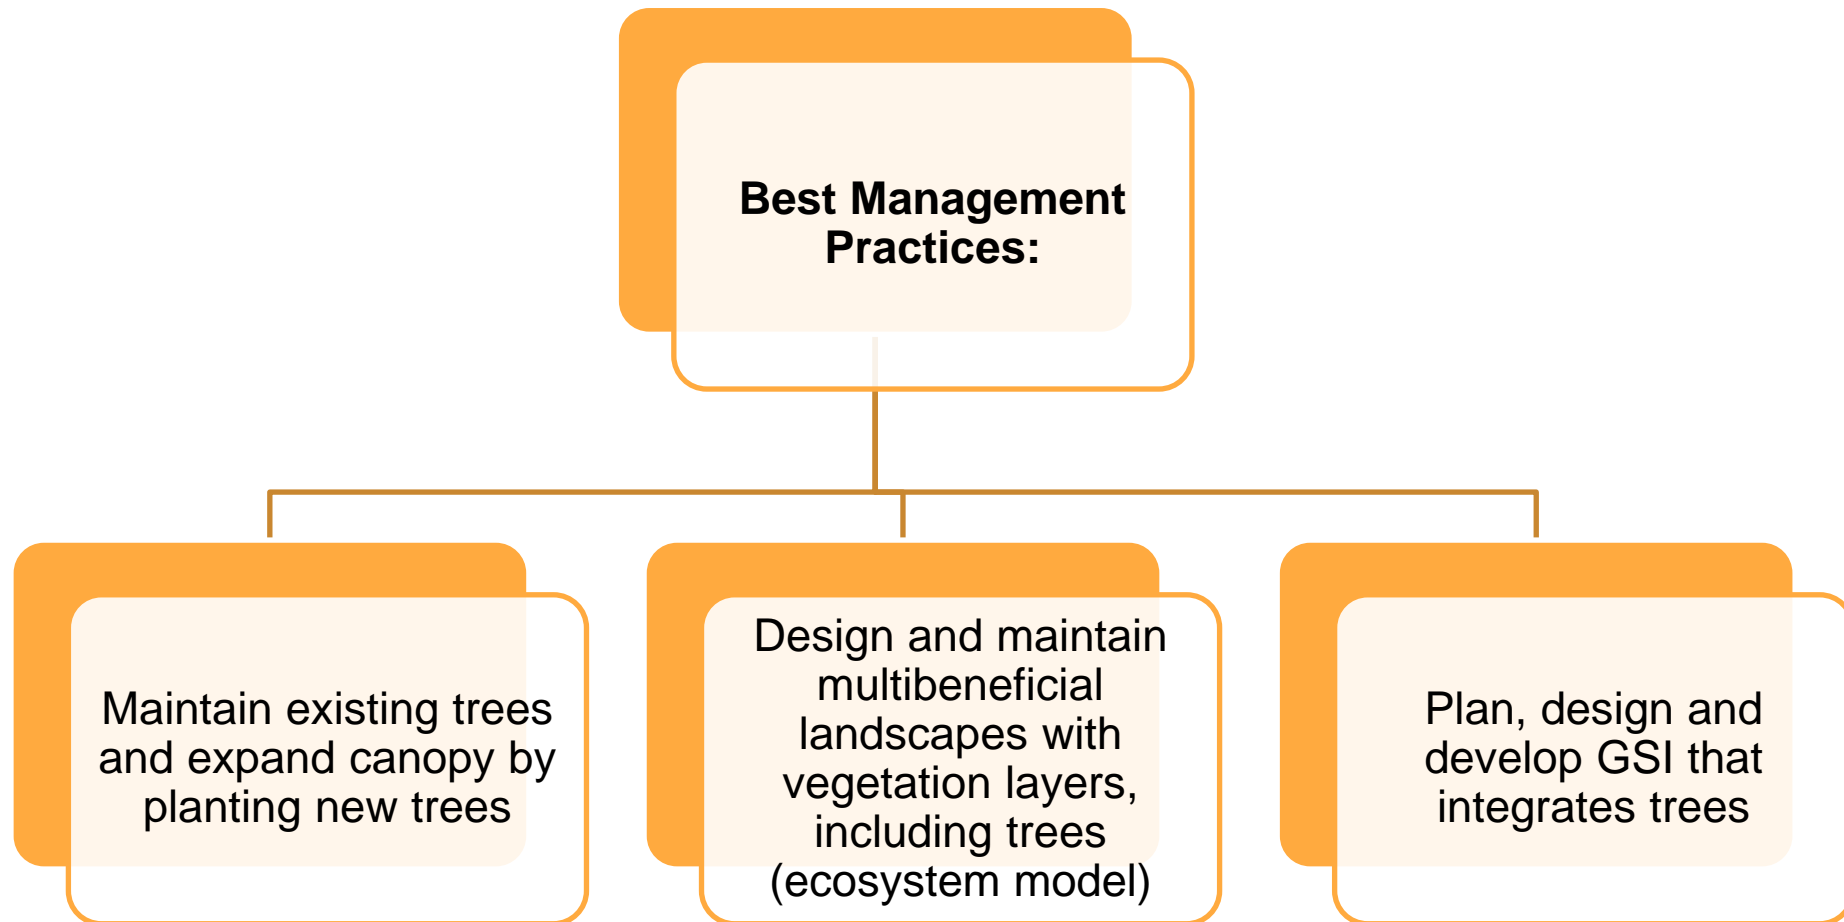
Best Management Practices:

Maintain existing trees and expand canopy by planting new trees

Design and maintain multibeneficial landscapes with vegetation layers, including trees (ecosystem model)

Plan, design and develop GSI that integrates trees